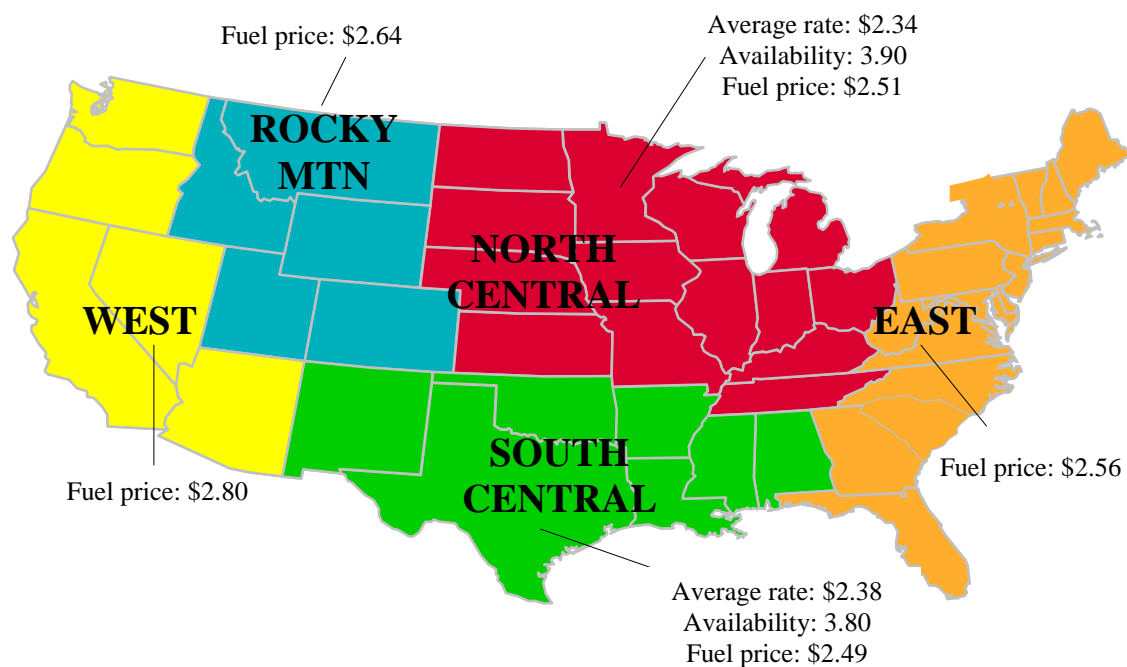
Fuel price: \$2.64

Average rate: \$2.34
Availability: 3.90
Fuel price: \$2.51

ROCKY MTN

NORTH CENTRAL

WEST

EAST

SOUTH CENTRAL

Fuel price: \$2.80

Fuel price: \$2.56

Average rate: \$2.38
Availability: 3.80
Fuel price: \$2.49